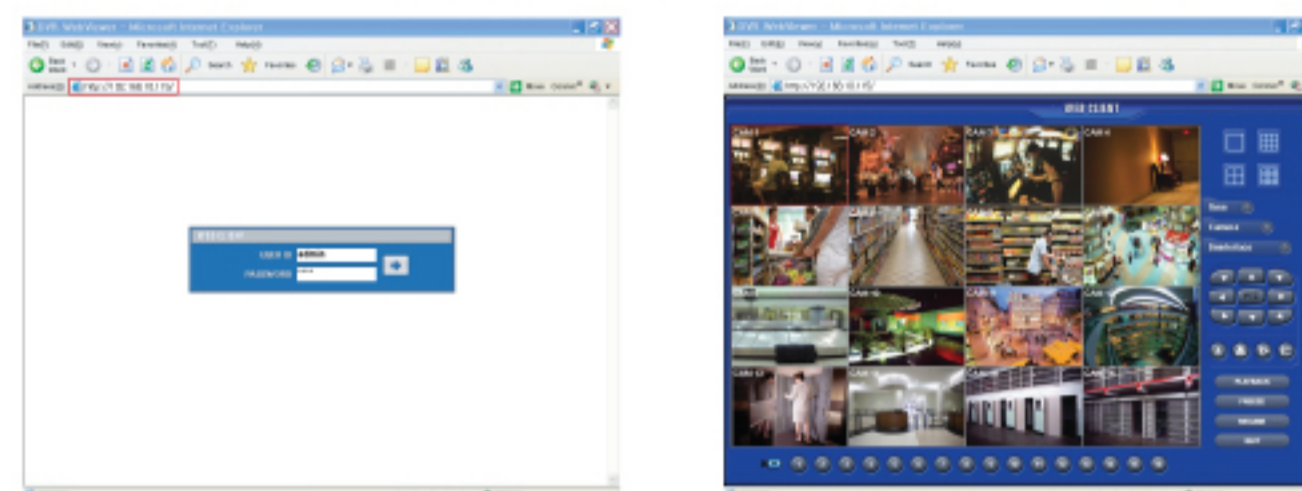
DVR WebViewer - Microsoft Internet Explorer
File(F) Edit(E) View(V) Favorites(A) Tool(T) Help(H)
Back Search Favorites
Address http://192.168.10.115/

USER ID admin
PASSWORD ****

DVR WebViewer - Microsoft Internet Explorer
File(F) Edit(E) View(V) Favorites(A) Tool(T) Help(H)
Back Search Favorites
Address http://192.168.10.115/

DVR CLIENT

CAM 1
CAM 2
CAM 3
CAM 4
CAM 5
CAM 6
CAM 7
CAM 8
CAM 9
CAM 10
CAM 11
CAM 12
CAM 13
CAM 14
CAM 15
CAM 16

Save
Camera
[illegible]

PLAYBACK
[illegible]
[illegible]
EXIT